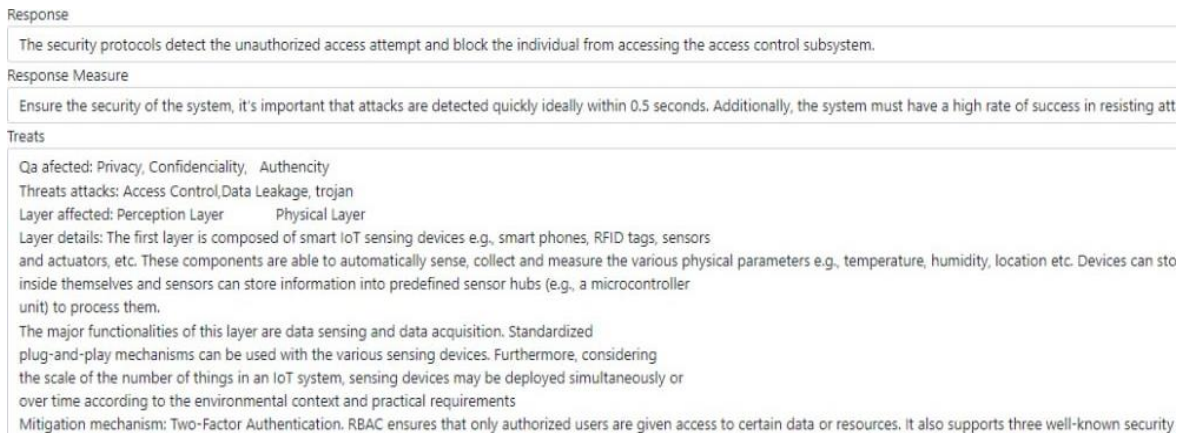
Response

The security protocols detect the unauthorized access attempt and block the individual from accessing the access control subsystem.

Response Measure

Ensure the security of the system, it's important that attacks are detected quickly ideally within 0.5 seconds. Additionally, the system must have a high rate of success in resisting att

Treats

Qa afected: Privacy, Confidenciality, Authencity
Threats attacks: Access Control,Data Leakage, trojan
Layer affected: Perception Layer Physical Layer
Layer details: The first layer is composed of smart IoT sensing devices e.g., smart phones, RFID tags, sensors and actuators, etc. These components are able to automatically sense, collect and measure the various physical parameters e.g., temperature, humidity, location etc. Devices can sto inside themselves and sensors can store information into predefined sensor hubs (e.g., a microcontroller unit) to process them.
The major functionalities of this layer are data sensing and data acquisition. Standardized plug-and-play mechanisms can be used with the various sensing devices. Furthermore, considering the scale of the number of things in an IoT system, sensing devices may be deployed simultaneously or over time according to the environmental context and practical requirements
Mitigation mechanism: Two-Factor Authentication. RBAC ensures that only authorized users are given access to certain data or resources. It also supports three well-known security